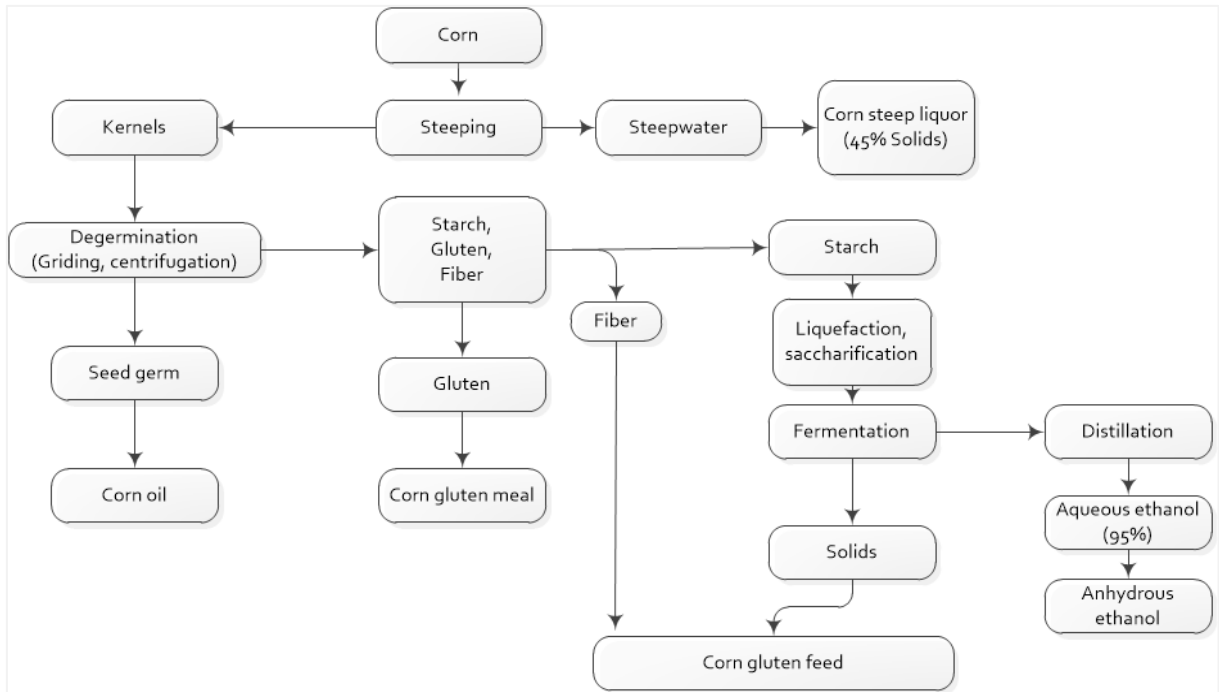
Corn

Kernels

Steeping

Steepwater

Corn steep liquor (45% Solids)

Degermination (Griding, centrifugation)

Starch, Gluten, Fiber

Starch

Fiber

Liquefaction, saccharification

Seed germ

Gluten

Fermentation

Distillation

Corn oil

Corn gluten meal

Aqueous ethanol (95%)

Solids

Anhydrous ethanol

Corn gluten feed